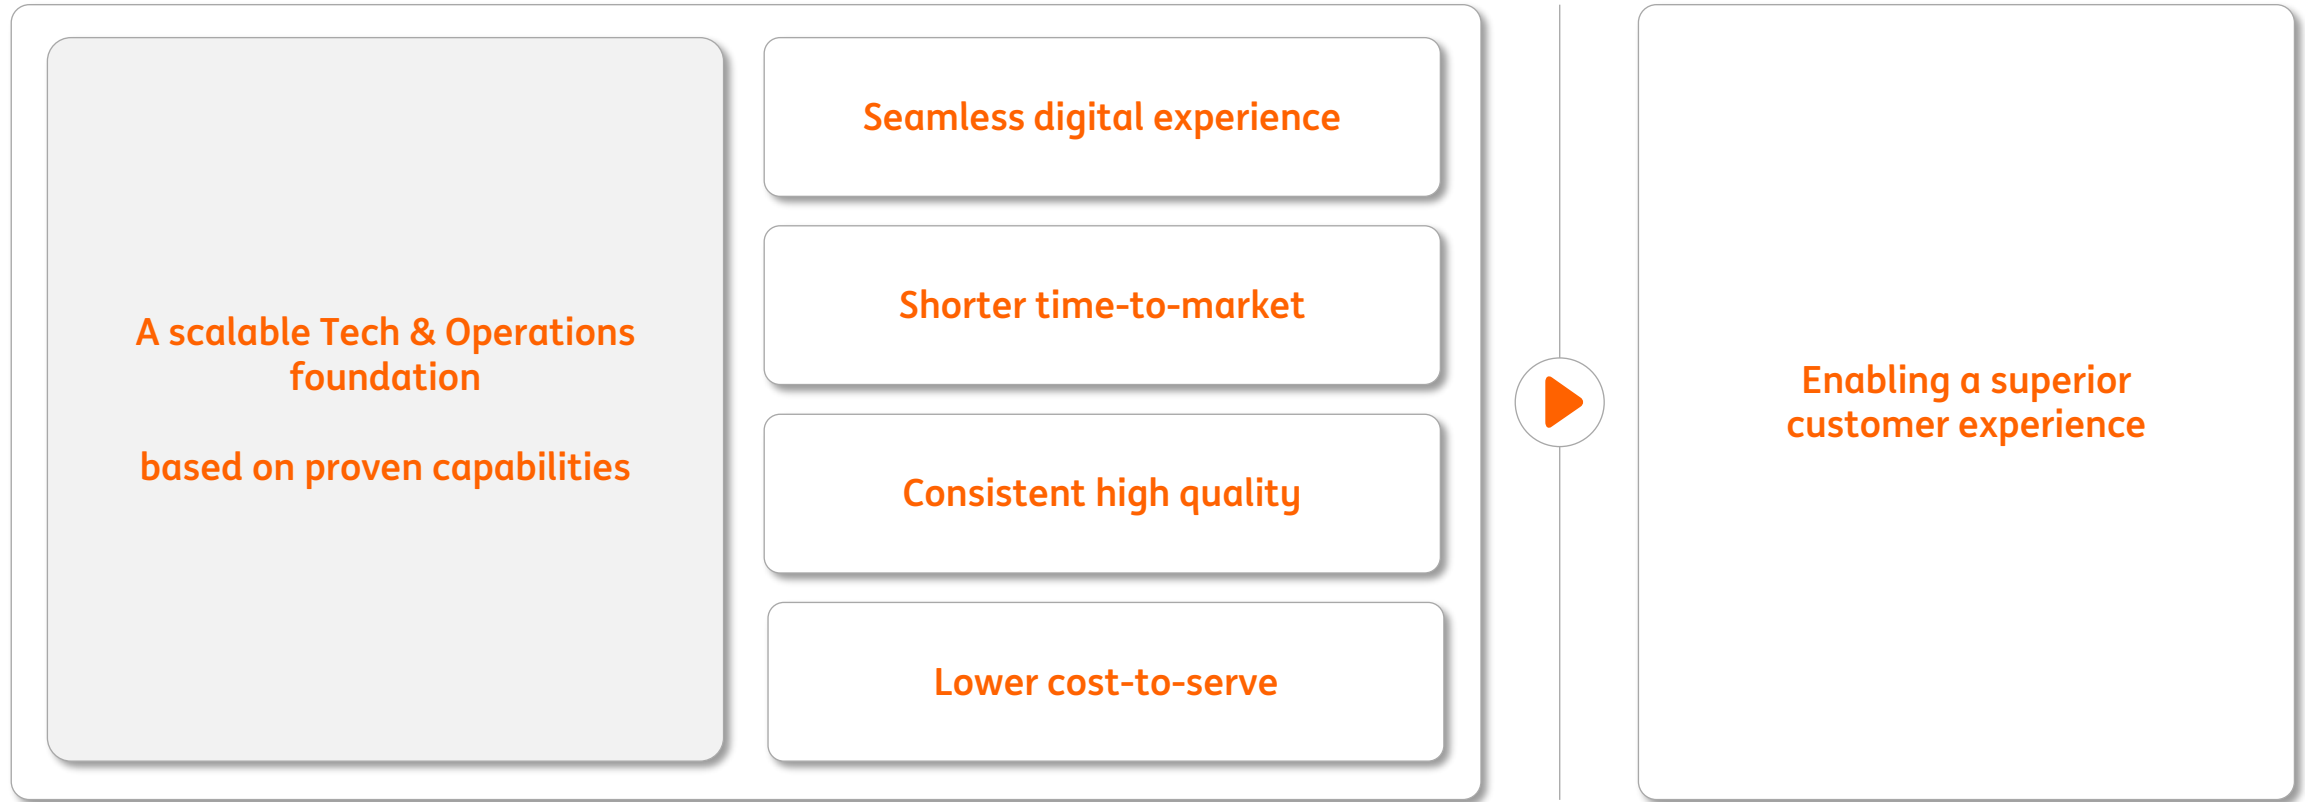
A scalable Tech & Operations foundation

based on proven capabilities

Seamless digital experience

Shorter time-to-market

Consistent high quality

Lower cost-to-serve

Enabling a superior customer experience